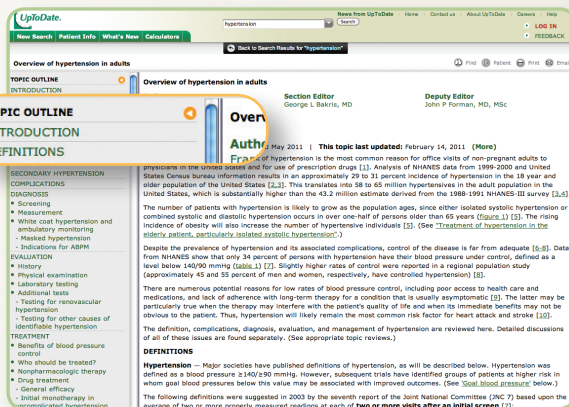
UpToDate

hypertension

Search

News from UpToDate | Home | Contact us | About UpToDate | Careers | Help

LOG IN

FEEDBACK

New Search | Patient Info | What's New | Calculators

Back to Search Results for "hypertension"

Overview of hypertension in adults

Find | Patient | Print | Email

TOPIC OUTLINE
INTRODUCTION

PIC OUTLINE
TRODUCTION
EFINITIONS

SECONDARY HYPERTENSION
COMPLICATIONS
DIAGNOSIS
• Screening
• Measurement
• White coat hypertension and ambulatory monitoring
- Masked hypertension
- Indications for ABPM
EVALUATION
• History
• Physical examination
• Laboratory testing
• Additional tests
- Testing for renovascular hypertension
- Testing for other causes of identifiable hypertension
TREATMENT
• Benefits of blood pressure control
• Who should be treated?
• Nonpharmacologic therapy
• Drug treatment
- General efficacy
- Initial monotherapy in uncomplicated hypertension

Overview of hypertension in adults

Overv
Auth
Fra

Section Editor
George L Bakris, MD

Deputy Editor
John P Forman, MD, MSc

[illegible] May 2011 | This topic last updated: February 14, 2011 (More)

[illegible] of hypertension is the most common reason for office visits of non-pregnant adults to physicians in the United States and for use of prescription drugs [1]. Analysis of NHANES data from 1999-2000 and United States Census bureau information results in an approximately 29 to 31 percent incidence of hypertension in the 18 year and older population of the United States [2,3]. This translates into 58 to 65 million hypertensives in the adult population in the United States, which is substantially higher than the 43.2 million estimate derived from the 1988-1991 NHANES-III survey [3,4].

The number of patients with hypertension is likely to grow as the population ages, since either isolated systolic hypertension or combined systolic and diastolic hypertension occurs in over one-half of persons older than 65 years (figure 1) [5]. The rising incidence of obesity will also increase the number of hypertensive individuals [5]. (See "Treatment of hypertension in the elderly patient, particularly isolated systolic hypertension".)

Despite the prevalence of hypertension and its associated complications, control of the disease is far from adequate [6-8]. Data from NHANES show that only 34 percent of persons with hypertension have their blood pressure under control, defined as a level below 140/90 mmHg (table 1) [7]. Slightly higher rates of control were reported in a regional population study (approximately 45 and 55 percent of men and women, respectively, have controlled hypertension) [8].

There are numerous potential reasons for low rates of blood pressure control, including poor access to health care and medications, and lack of adherence with long-term therapy for a condition that is usually asymptomatic [9]. The latter may be particularly true when the therapy may interfere with the patient's quality of life and when its immediate benefits may not be obvious to the patient. Thus, hypertension will likely remain the most common risk factor for heart attack and stroke [10].

The definition, complications, diagnosis, evaluation, and management of hypertension are reviewed here. Detailed discussions of all of these issues are found separately. (See appropriate topic reviews.)

DEFINITIONS

Hypertension — Major societies have published definitions of hypertension, as will be described below. Hypertension was defined as a blood pressure ≥140/≥90 mmHg. However, subsequent trials have identified groups of patients at higher risk in whom goal blood pressures below this value may be associated with improved outcomes. (See 'Goal blood pressure' below.)

The following definitions were suggested in 2003 by the seventh report of the Joint National Committee (JNC 7) based upon the average of two or more properly measured readings at each of two or more visits after an initial screen [2]: